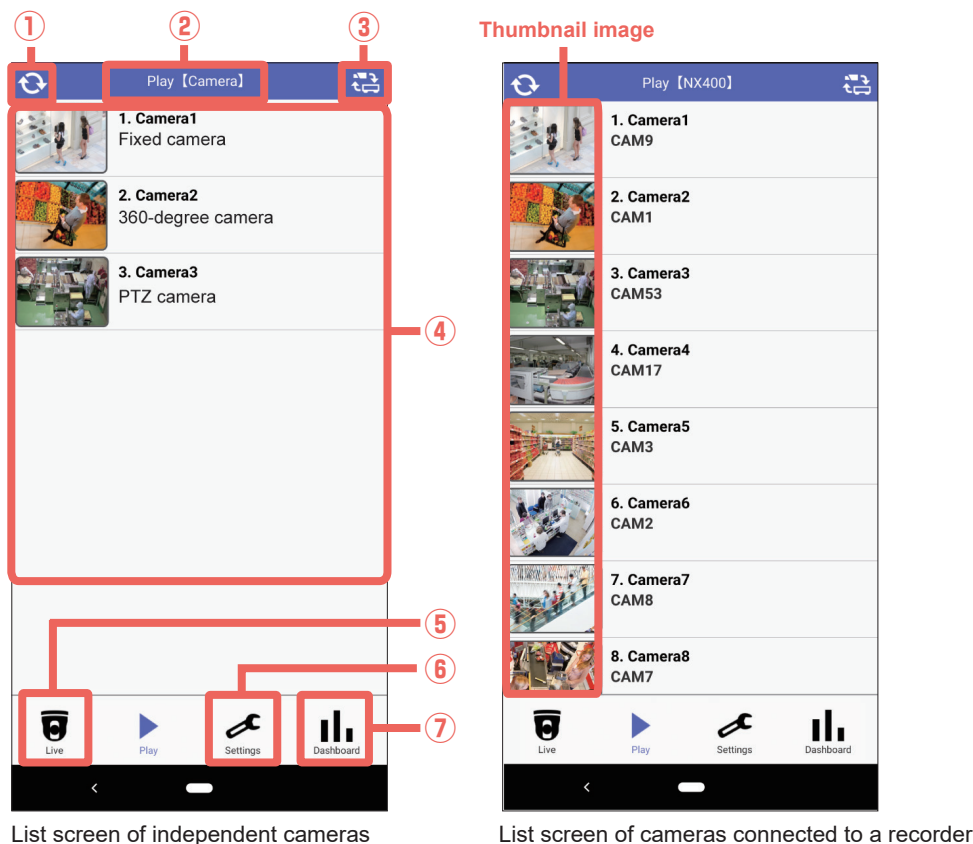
①
②
③
Play【Camera】
1. Camera1
Fixed camera
2. Camera2
360-degree camera
3. Camera3
PTZ camera
④
⑤
⑥
⑦
Live
Play
Settings
Dashboard
List screen of independent cameras

Thumbnail image
Play【NX400】
1. Camera1
CAM9
2. Camera2
CAM1
3. Camera3
CAM53
4. Camera4
CAM17
5. Camera5
CAM3
6. Camera6
CAM2
7. Camera7
CAM8
8. Camera8
CAM7
Live
Play
Settings
Dashboard
List screen of cameras connected to a recorder